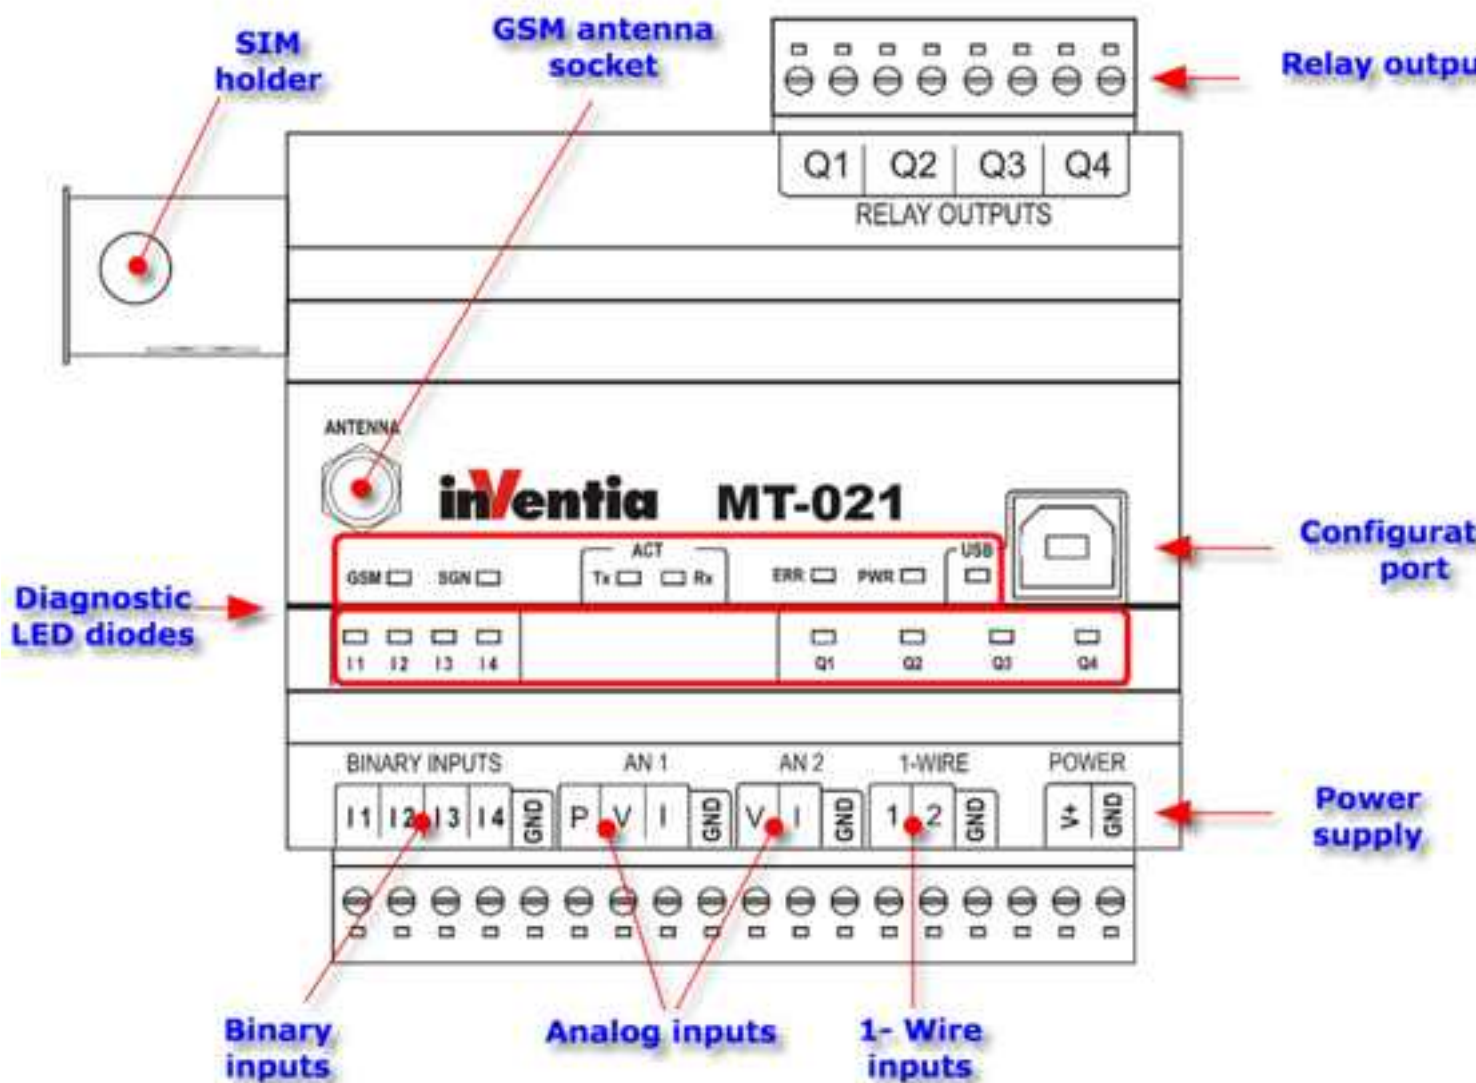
SIM holder

GSM antenna socket

Relay outpu

Q1 Q2 Q3 Q4
RELAY OUTPUTS

ANTENNA

inVentia MT-021

Configurat port

Diagnostic LED diodes

GSM SGN ACT Tx Rx ERR PWR USB

I1 I2 I3 I4 Q1 Q2 Q3 Q4

BINARY INPUTS AN 1 AN 2 1-WIRE POWER

I1 I2 I3 I4 GND P V I GND V I GND 1 2 GND V+ GND

Power supply

Binary inputs

Analog inputs

1- Wire inputs